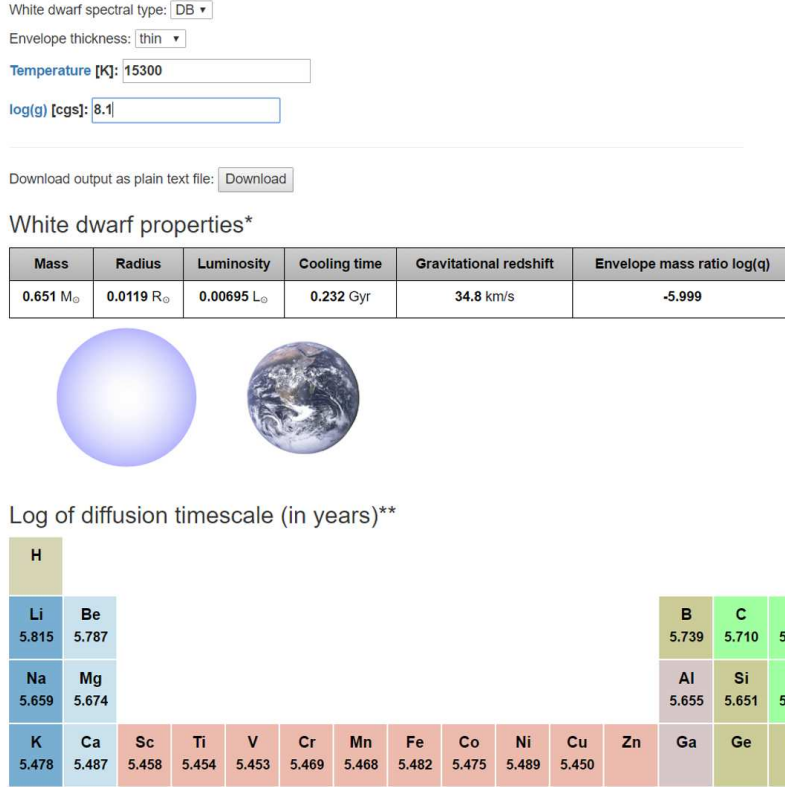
White dwarf spectral type: DB ▾

Envelope thickness: thin ▾

Temperature [K]: 15300

log(g) [cgs]: 8.1

Download output as plain text file: Download

White dwarf properties*

| Mass | Radius | Luminosity | Cooling time | Gravitational redshift | Envelope mass ratio log(q) |
|---|---|---|---|---|---|
| 0.651 M$_\odot$ | 0.0119 R$_\odot$ | 0.00695 L$_\odot$ | 0.232 Gyr | 34.8 km/s | -5.999 |

Log of diffusion timescale (in years)**

| H | | | | | | | | | | | | | |
|---|---|---|---|---|---|---|---|---|---|---|---|---|---|
| Li 5.815 | Be 5.787 | | | | | | | | | | | B 5.739 | C 5.710 |
| Na 5.659 | Mg 5.674 | | | | | | | | | | | Al 5.655 | Si 5.651 |
| K 5.478 | Ca 5.487 | Sc 5.458 | Ti 5.454 | V 5.453 | Cr 5.469 | Mn 5.468 | Fe 5.482 | Co 5.475 | Ni 5.489 | Cu 5.450 | Zn | Ga | Ge |